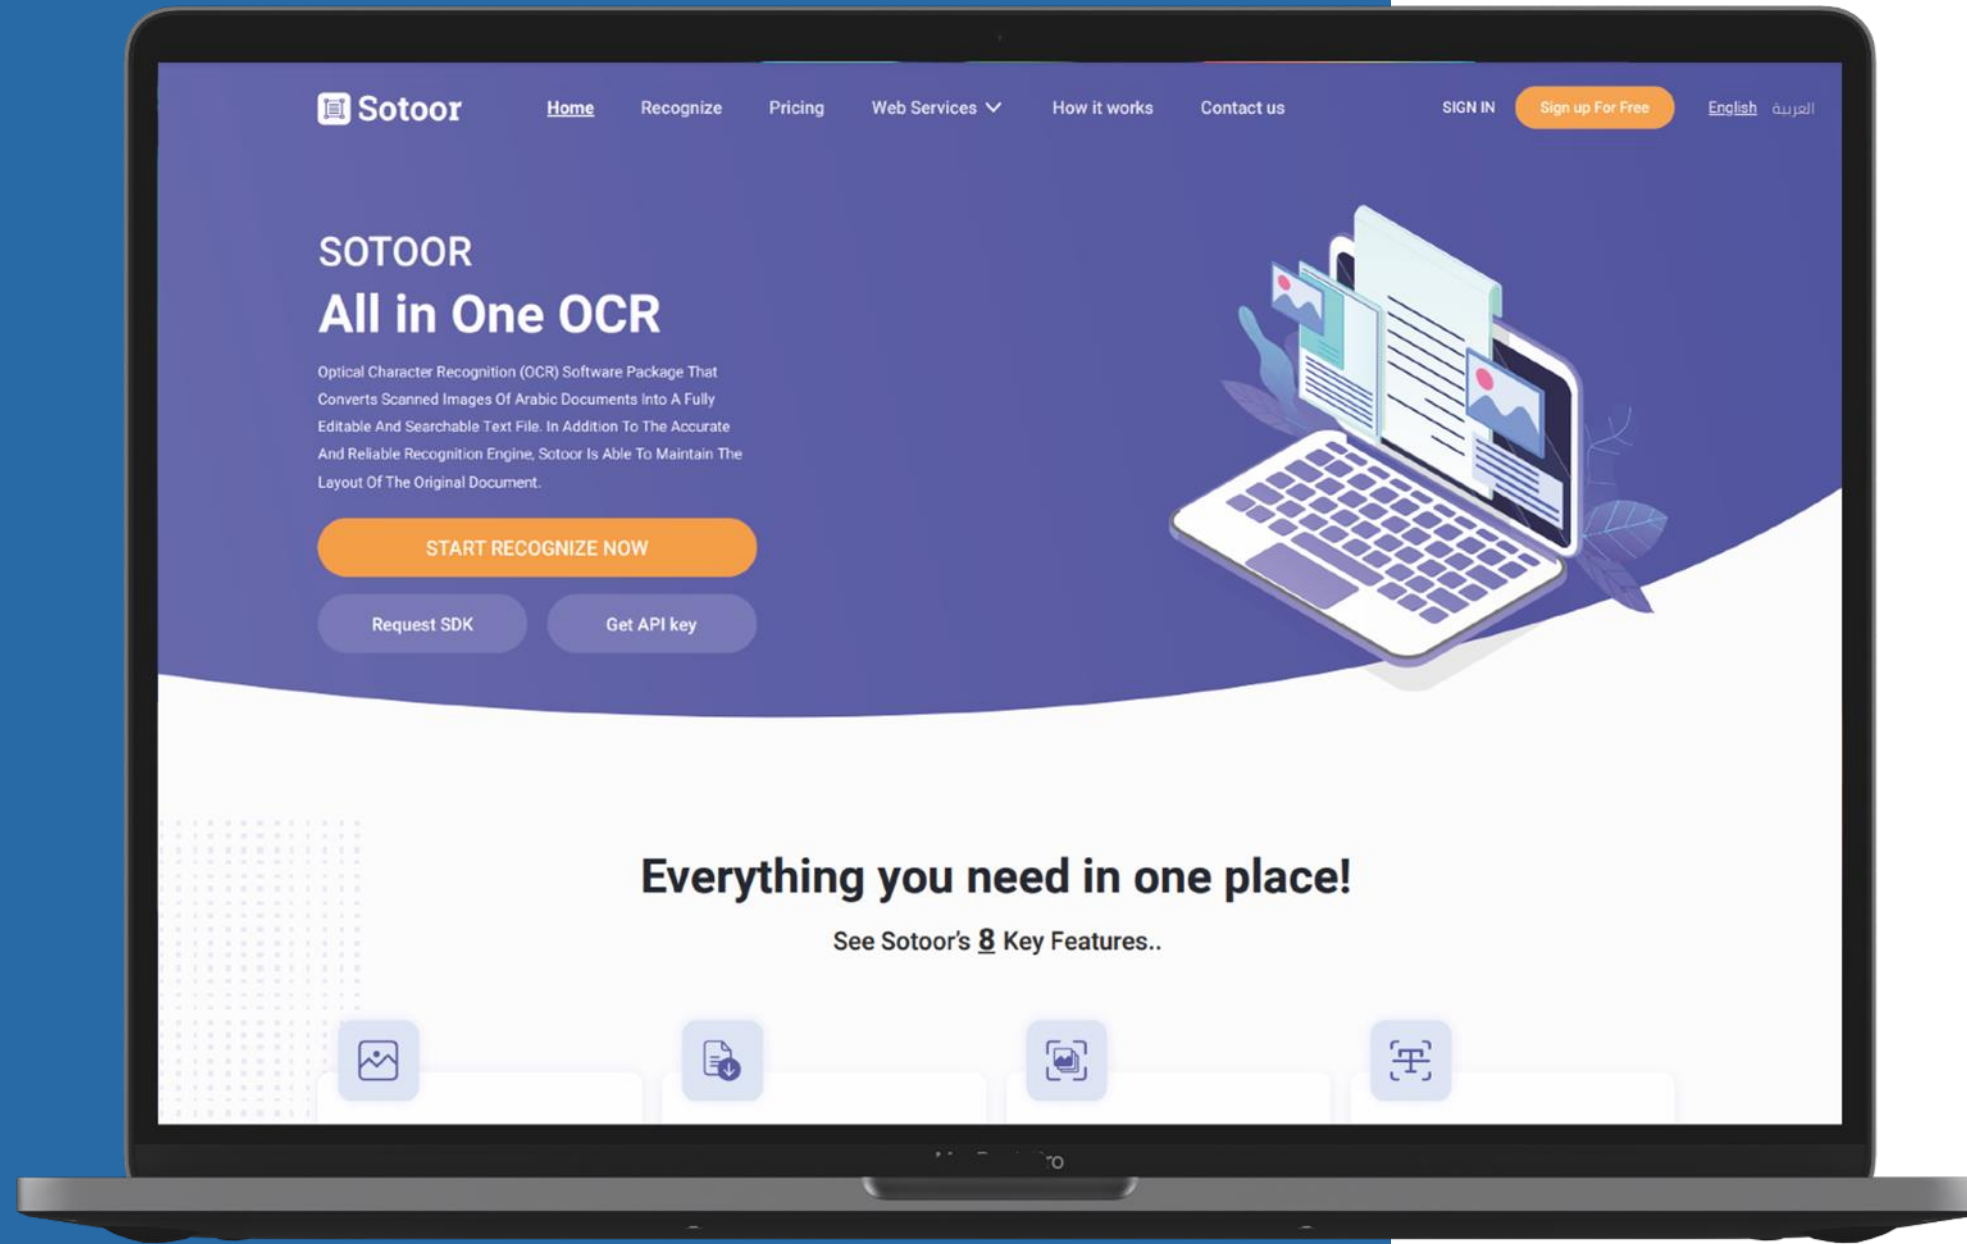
Sotoor

Home Recognize Pricing Web Services How it works Contact us SIGN IN Sign up For Free English العربية

SOTOOR

All in One OCR

Optical Character Recognition (OCR) Software Package That Converts Scanned Images Of Arabic Documents Into A Fully Editable And Searchable Text File. In Addition To The Accurate And Reliable Recognition Engine, Sotoor Is Able To Maintain The Layout Of The Original Document.

START RECOGNIZE NOW

Request SDK Get API key

Everything you need in one place!

See Sotoor's 8 Key Features..